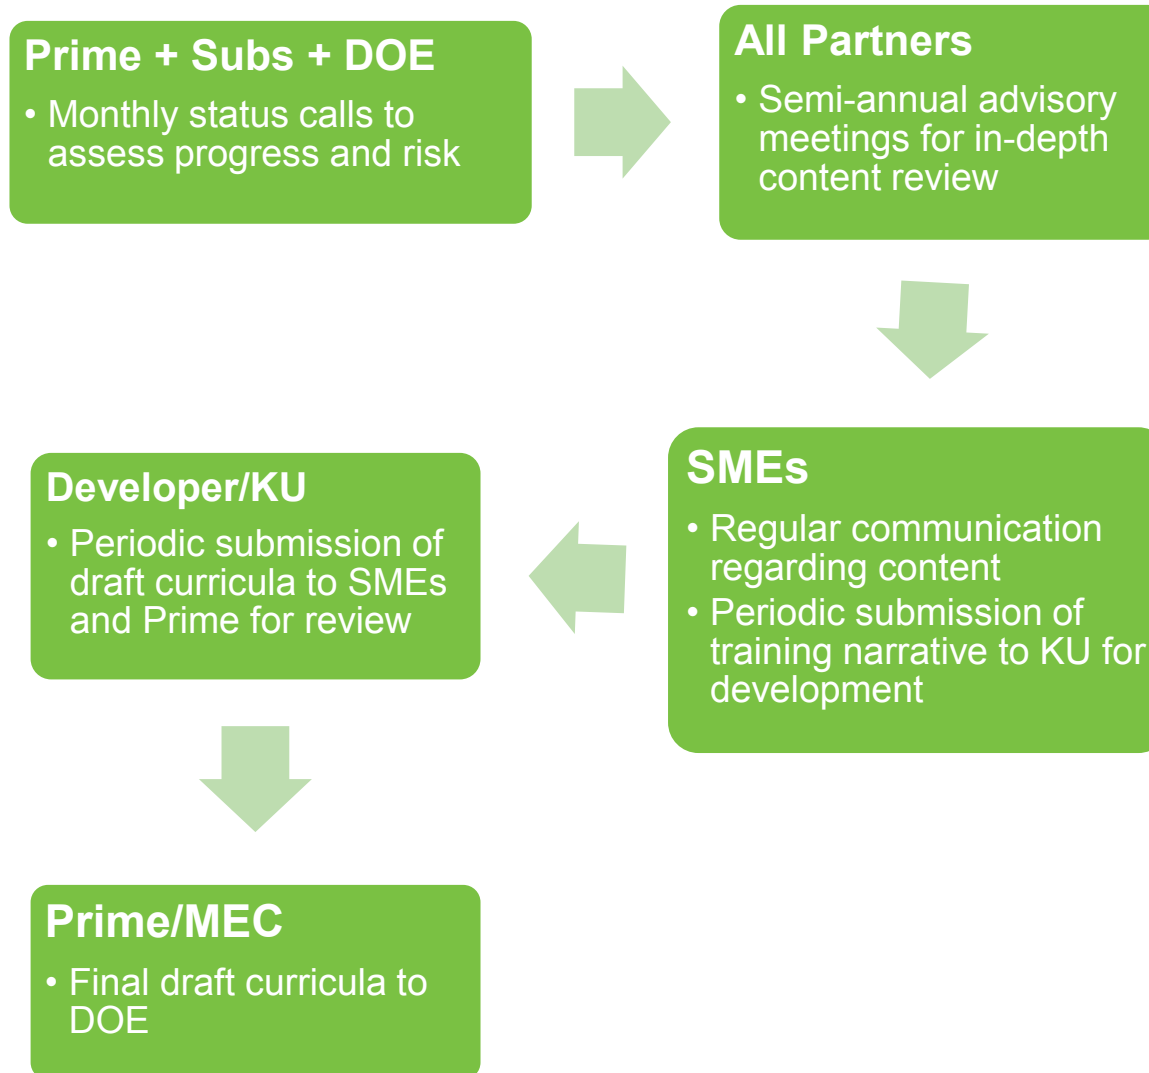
Prime + Subs + DOE

• Monthly status calls to assess progress and risk

All Partners

• Semi-annual advisory meetings for in-depth content review

SMEs

• Regular communication regarding content
• Periodic submission of training narrative to KU for development

Developer/KU

• Periodic submission of draft curricula to SMEs and Prime for review

Prime/MEC

• Final draft curricula to DOE